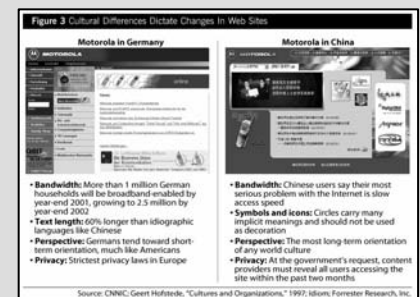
Figure 3 Cultural Differences Dictate Changes In Web Sites

Motorola in Germany

MOTOROLA

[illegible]

• Bandwidth: More than 1 million German households will be broadband-enabled by year-end 2001, growing to 2.5 million by year-end 2002
• Text length: 60% longer than idiographic languages like Chinese
• Perspective: Germans tend toward short-term orientation, much like Americans
• Privacy: Strictest privacy laws in Europe

Motorola in China

MOTOROLA

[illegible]

• Bandwidth: Chinese users say their most serious problem with the Internet is slow access speed
• Symbols and icons: Circles carry many implicit meanings and should not be used as decoration
• Perspective: The most long-term orientation of any world culture
• Privacy: At the government's request, content providers must reveal all users accessing the site within the past two months

Source: CNNIC; Geert Hofstede, "Cultures and Organizations," 1997; Idiom; Forrester Research, Inc.